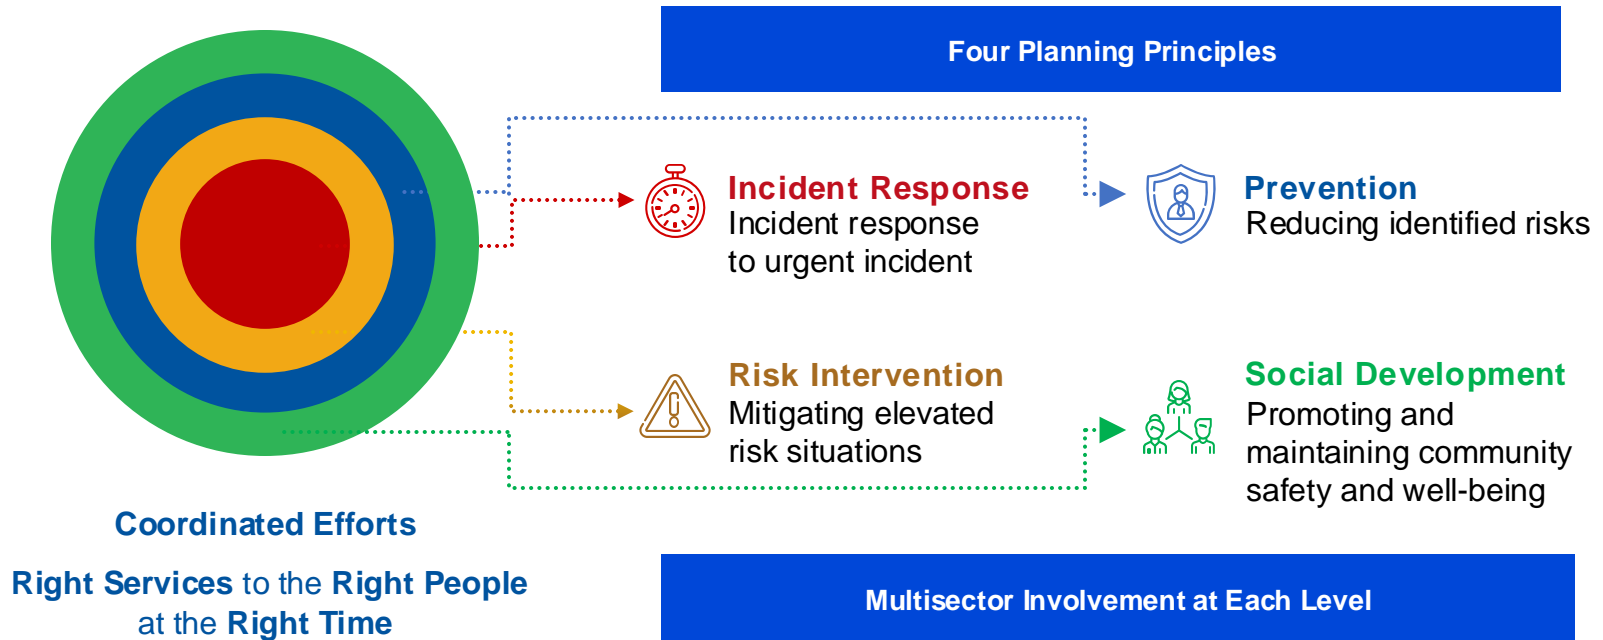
Four Planning Principles

Incident Response
Incident response to urgent incident

Prevention
Reducing identified risks

Risk Intervention
Mitigating elevated risk situations

Social Development
Promoting and maintaining community safety and well-being

Coordinated Efforts

Right Services to the Right People at the Right Time

Multisector Involvement at Each Level